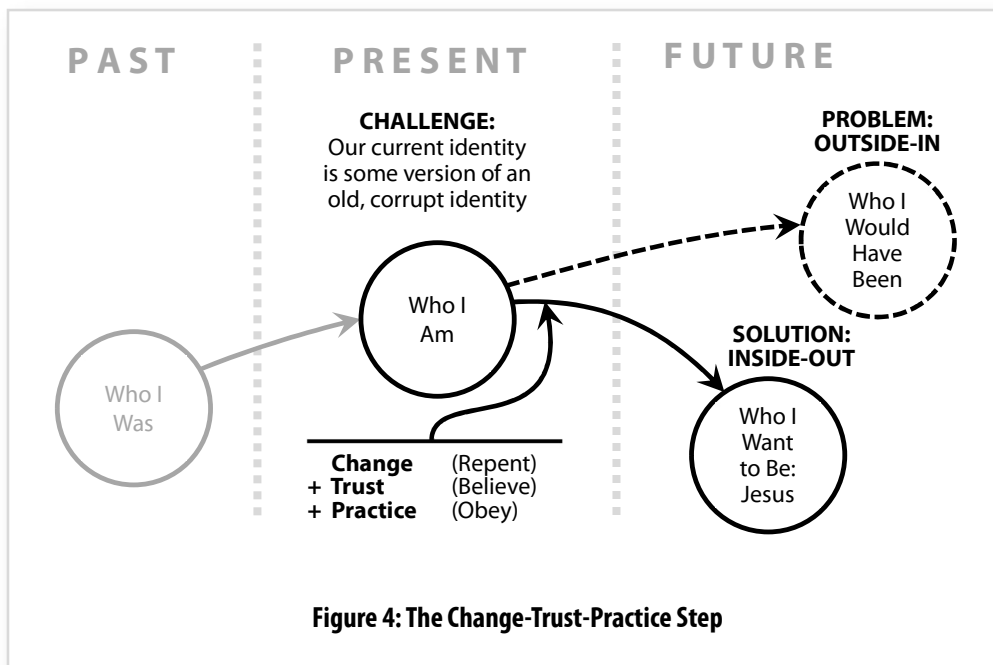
PAST

PRESENT

FUTURE

CHALLENGE:
Our current identity is some version of an old, corrupt identity

PROBLEM:
OUTSIDE-IN

Who I Would Have Been

Who I Am

SOLUTION:
INSIDE-OUT

Who I Was

Who I Want to Be: Jesus

| | |
|---|---|
| **Change** | (Repent) |
| **+ Trust** | (Believe) |
| **+ Practice** | (Obey) |

**Figure 4: The Change-Trust-Practice Step**